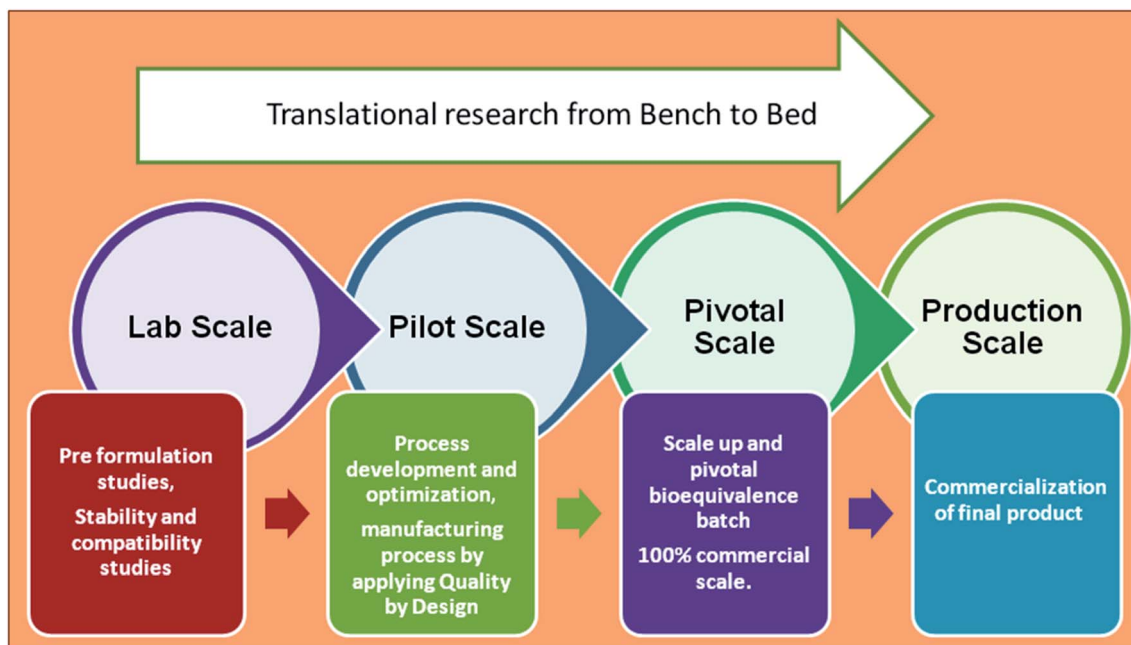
Translational research from Bench to Bed

Lab Scale

Pilot Scale

Pivotal Scale

Production Scale

Pre formulation studies,

Stability and compatibility studies

Process development and optimization,

manufacturing process by applying Quality by Design

Scale up and pivotal bioequivalence batch

100% commercial scale.

Commercialization of final product